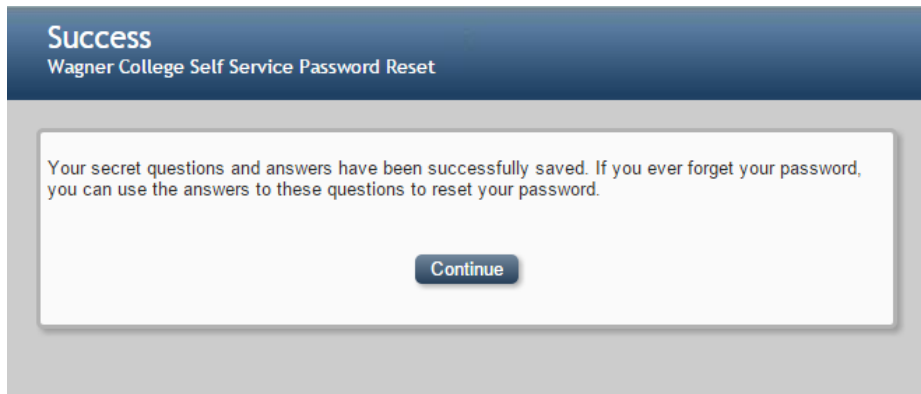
Success
Wagner College Self Service Password Reset

Your secret questions and answers have been successfully saved. If you ever forget your password, you can use the answers to these questions to reset your password.

Continue